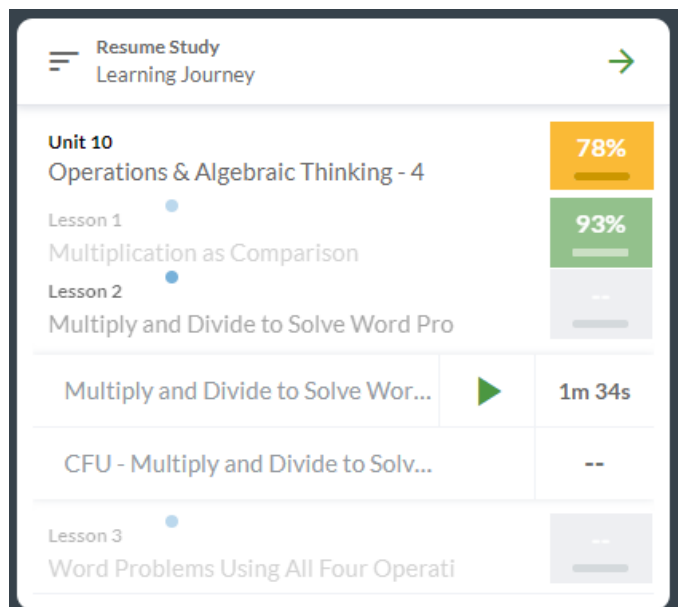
Resume Study
Learning Journey

Unit 10
Operations & Algebraic Thinking - 4
78%

Lesson 1
Multiplication as Comparison
93%

Lesson 2
Multiply and Divide to Solve Word Pro
--

Multiply and Divide to Solve Wor... 1m 34s

CFU - Multiply and Divide to Solv... --

Lesson 3
Word Problems Using All Four Operati
--